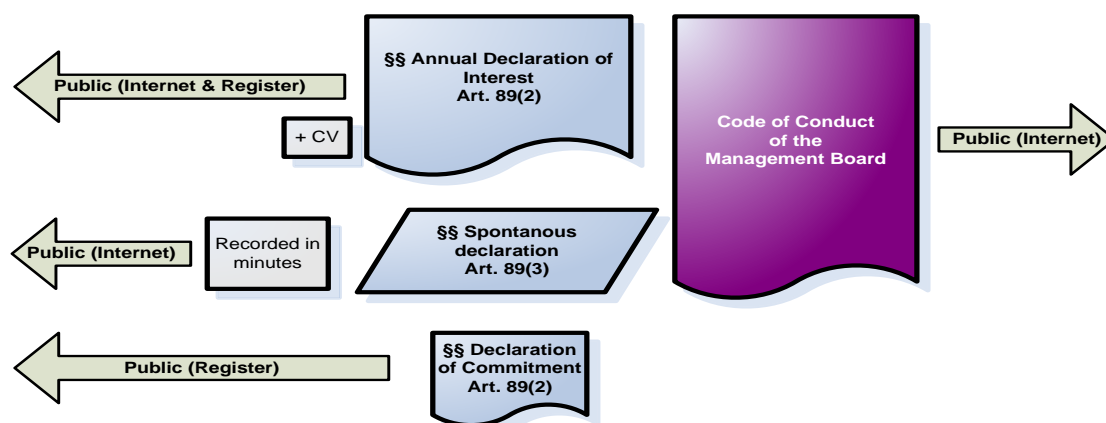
Public (Internet & Register)

+ CV

§§ Annual Declaration of Interest
Art. 89(2)

Code of Conduct of the Management Board

Public (Internet)

Public (Internet)

Recorded in minutes

§§ Spontanous declaration
Art. 89(3)

Public (Register)

§§ Declaration of Commitment
Art. 89(2)